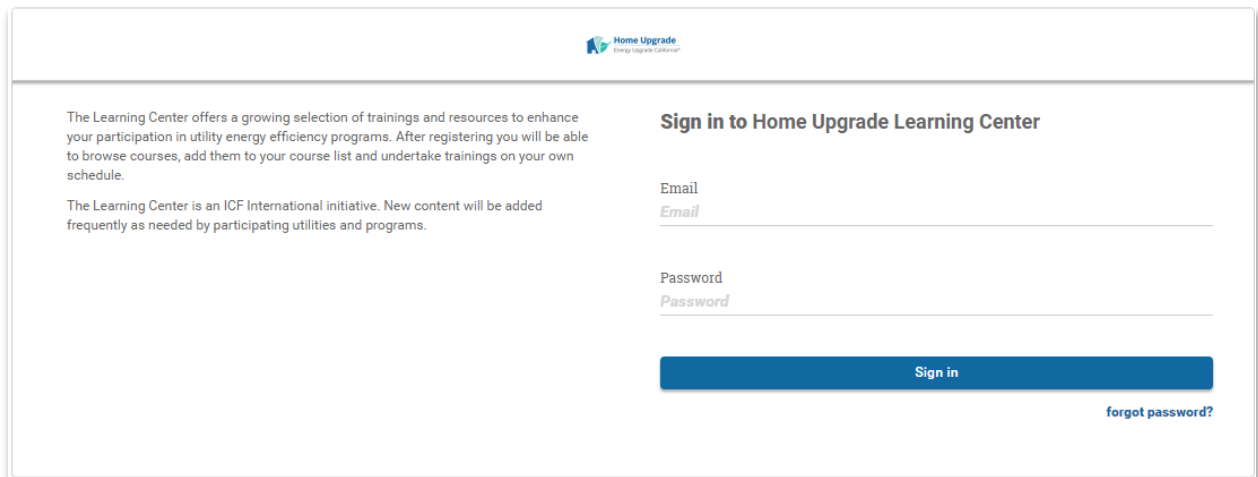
Home Upgrade
Energy Upgrade California®

The Learning Center offers a growing selection of trainings and resources to enhance your participation in utility energy efficiency programs. After registering you will be able to browse courses, add them to your course list and undertake trainings on your own schedule.

The Learning Center is an ICF International initiative. New content will be added frequently as needed by participating utilities and programs.

Sign in to Home Upgrade Learning Center

Email
Email

Password
Password

Sign in

forgot password?